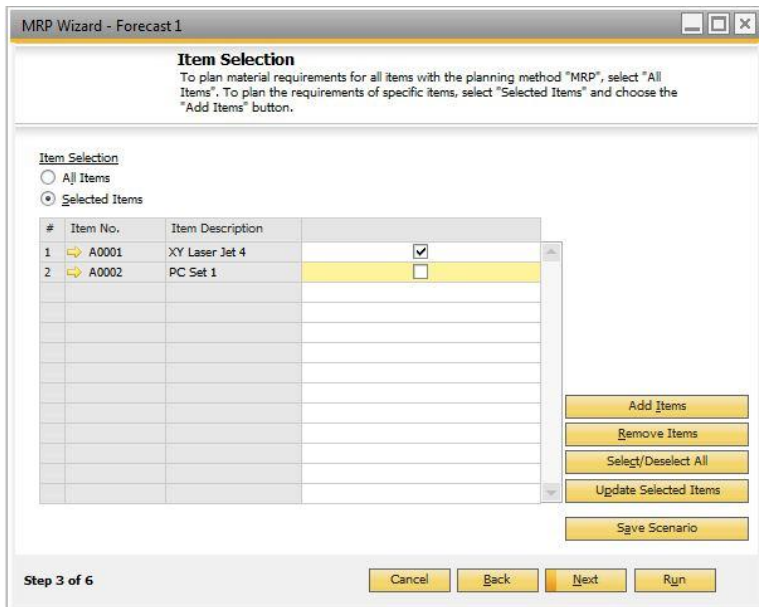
MRP Wizard - Forecast 1

Item Selection
To plan material requirements for all items with the planning method "MRP", select "All Items". To plan the requirements of specific items, select "Selected Items" and choose the "Add Items" button.

Item Selection
All Items
Selected Items

| # | Item No. | Item Description | |
|---|---|---|---|
| 1 | A0001 | XY Laser Jet 4 | ☑ |
| 2 | A0002 | PC Set 1 | ☐ |

Add Items
Remove Items
Select/Deselect All
Update Selected Items
Save Scenario

Step 3 of 6

Cancel
Back
Next
Run